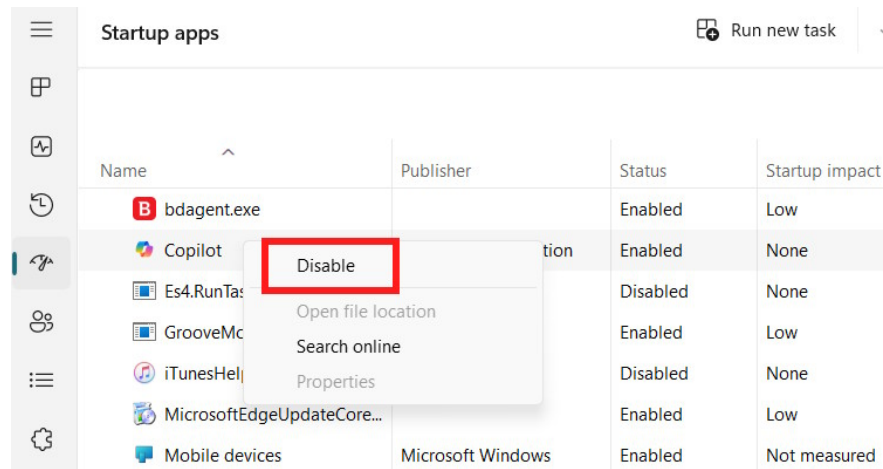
Startup apps

Run new task

| Name | Publisher | Status | Startup impact |
|---|---|---|---|
| bdagent.exe | | Enabled | Low |
| Copilot | tion | Enabled | None |
| Es4.RunTas | | Disabled | None |
| GrooveMc | | Enabled | Low |
| iTunesHel | | Disabled | None |
| MicrosoftEdgeUpdateCore... | | Enabled | Low |
| Mobile devices | Microsoft Windows | Enabled | Not measured |

Disable
Open file location
Search online
Properties